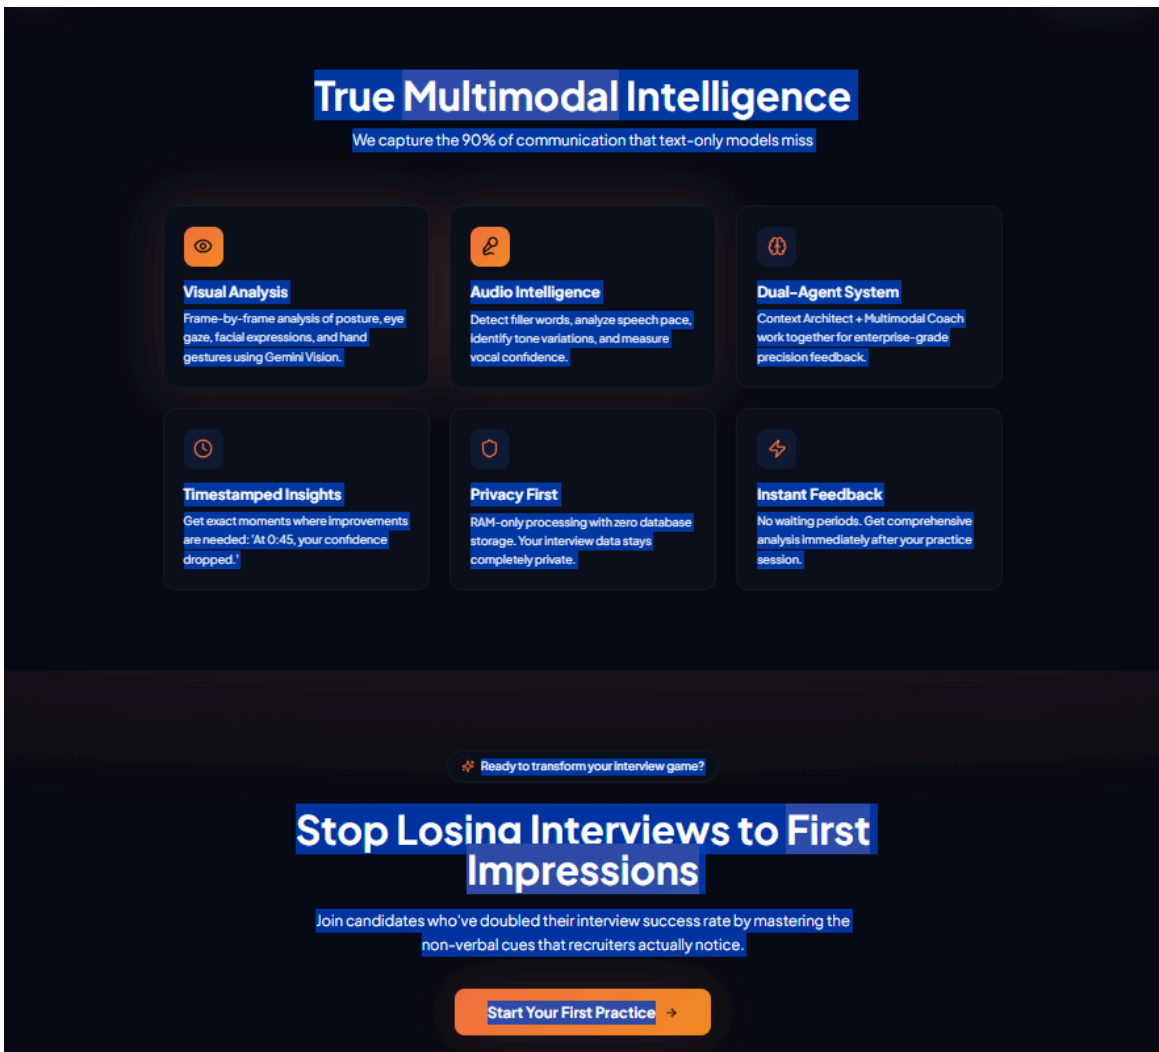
True Multimodal Intelligence

We capture the 90% of communication that text-only models miss

Visual Analysis

Frame-by-frame analysis of posture, eye gaze, facial expressions, and hand gestures using Gemini Vision.

Audio Intelligence

Detect filler words, analyze speech pace, identify tone variations, and measure vocal confidence.

Dual-Agent System

Context Architect + Multimodal Coach work together for enterprise-grade precision feedback.

Timestamped Insights

Get exact moments where improvements are needed: 'At 0:45, your confidence dropped.'

Privacy First

RAM-only processing with zero database storage. Your interview data stays completely private.

Instant Feedback

No waiting periods. Get comprehensive analysis immediately after your practice session.

Ready to transform your interview game?

Stop Losing Interviews to First Impressions

Join candidates who've doubled their interview success rate by mastering the non-verbal cues that recruiters actually notice.

Start Your First Practice